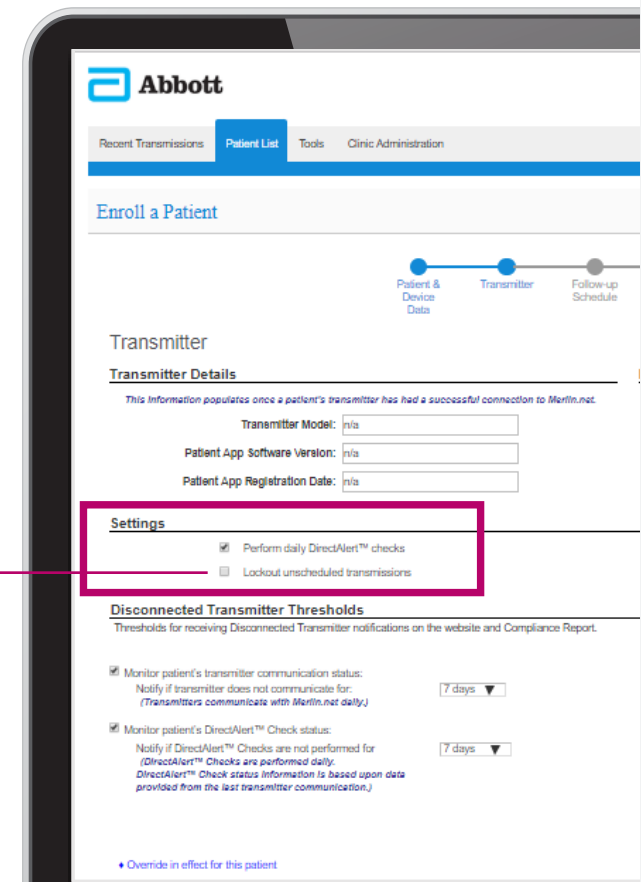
Abbott

Recent Transmissions | Patient List | Tools | Clinic Administration

Enroll a Patient

Patient & Device Data | Transmitter | Follow-up Schedule

Transmitter

Transmitter Details

This information populates once a patient's transmitter has had a successful connection to Merlin.net.

Transmitter Model: n/a

Patient App Software Version: n/a

Patient App Registration Date: n/a

Settings

☑ Perform daily DirectAlert™ checks

☐ Lockout unscheduled transmissions

Disconnected Transmitter Thresholds

Thresholds for receiving Disconnected Transmitter notifications on the website and Compliance Report.

☑ Monitor patient's transmitter communication status:
Notify if transmitter does not communicate for: 7 days
(Transmitters communicate with Merlin.net daily.)

☑ Monitor patient's DirectAlert™ Check status:
Notify if DirectAlert™ Checks are not performed for 7 days
(DirectAlert™ Checks are performed daily.
DirectAlert™ Check status information is based upon data provided from the last transmitter communication.)

♦ Override in effect for this patient